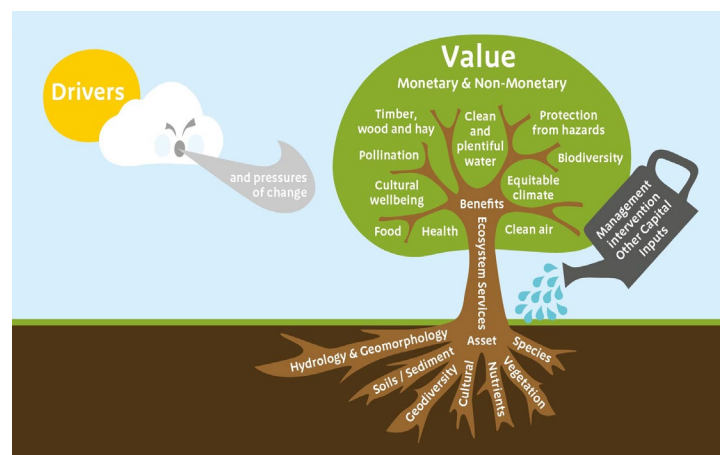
Drivers

and pressures of change

Value

Monetary & Non-Monetary

Timber, wood and hay

Clean and plentiful water

Protection from hazards

Pollination

Biodiversity

Cultural wellbeing

Equitable climate

Benefits

Food

Health

Clean air

Ecosystem Services

Management intervention Other Capital inputs

Asset

Hydrology & Geomorphology

Soils / Sediment

Geodiversity

Cultural

Nutrients

Vegetation

Species